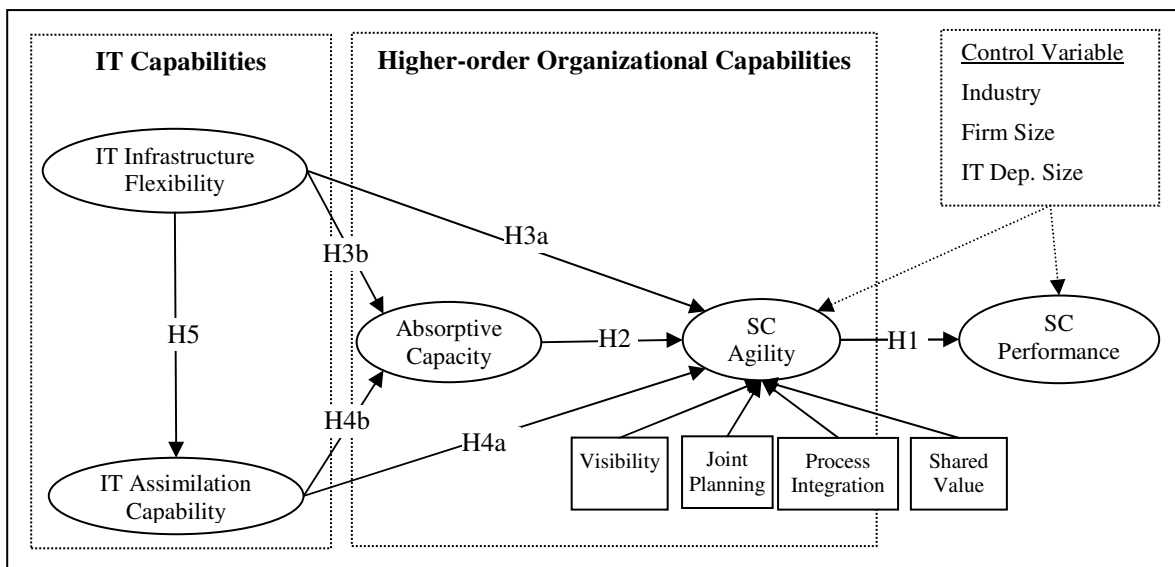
IT Capabilities

Higher-order Organizational Capabilities

Control Variable
Industry
Firm Size
IT Dep. Size

IT Infrastructure Flexibility

H3a

H3b

H5

Absorptive Capacity

H2

SC Agility

H1

SC Performance

H4b

H4a

IT Assimilation Capability

Visibility

Joint Planning

Process Integration

Shared Value